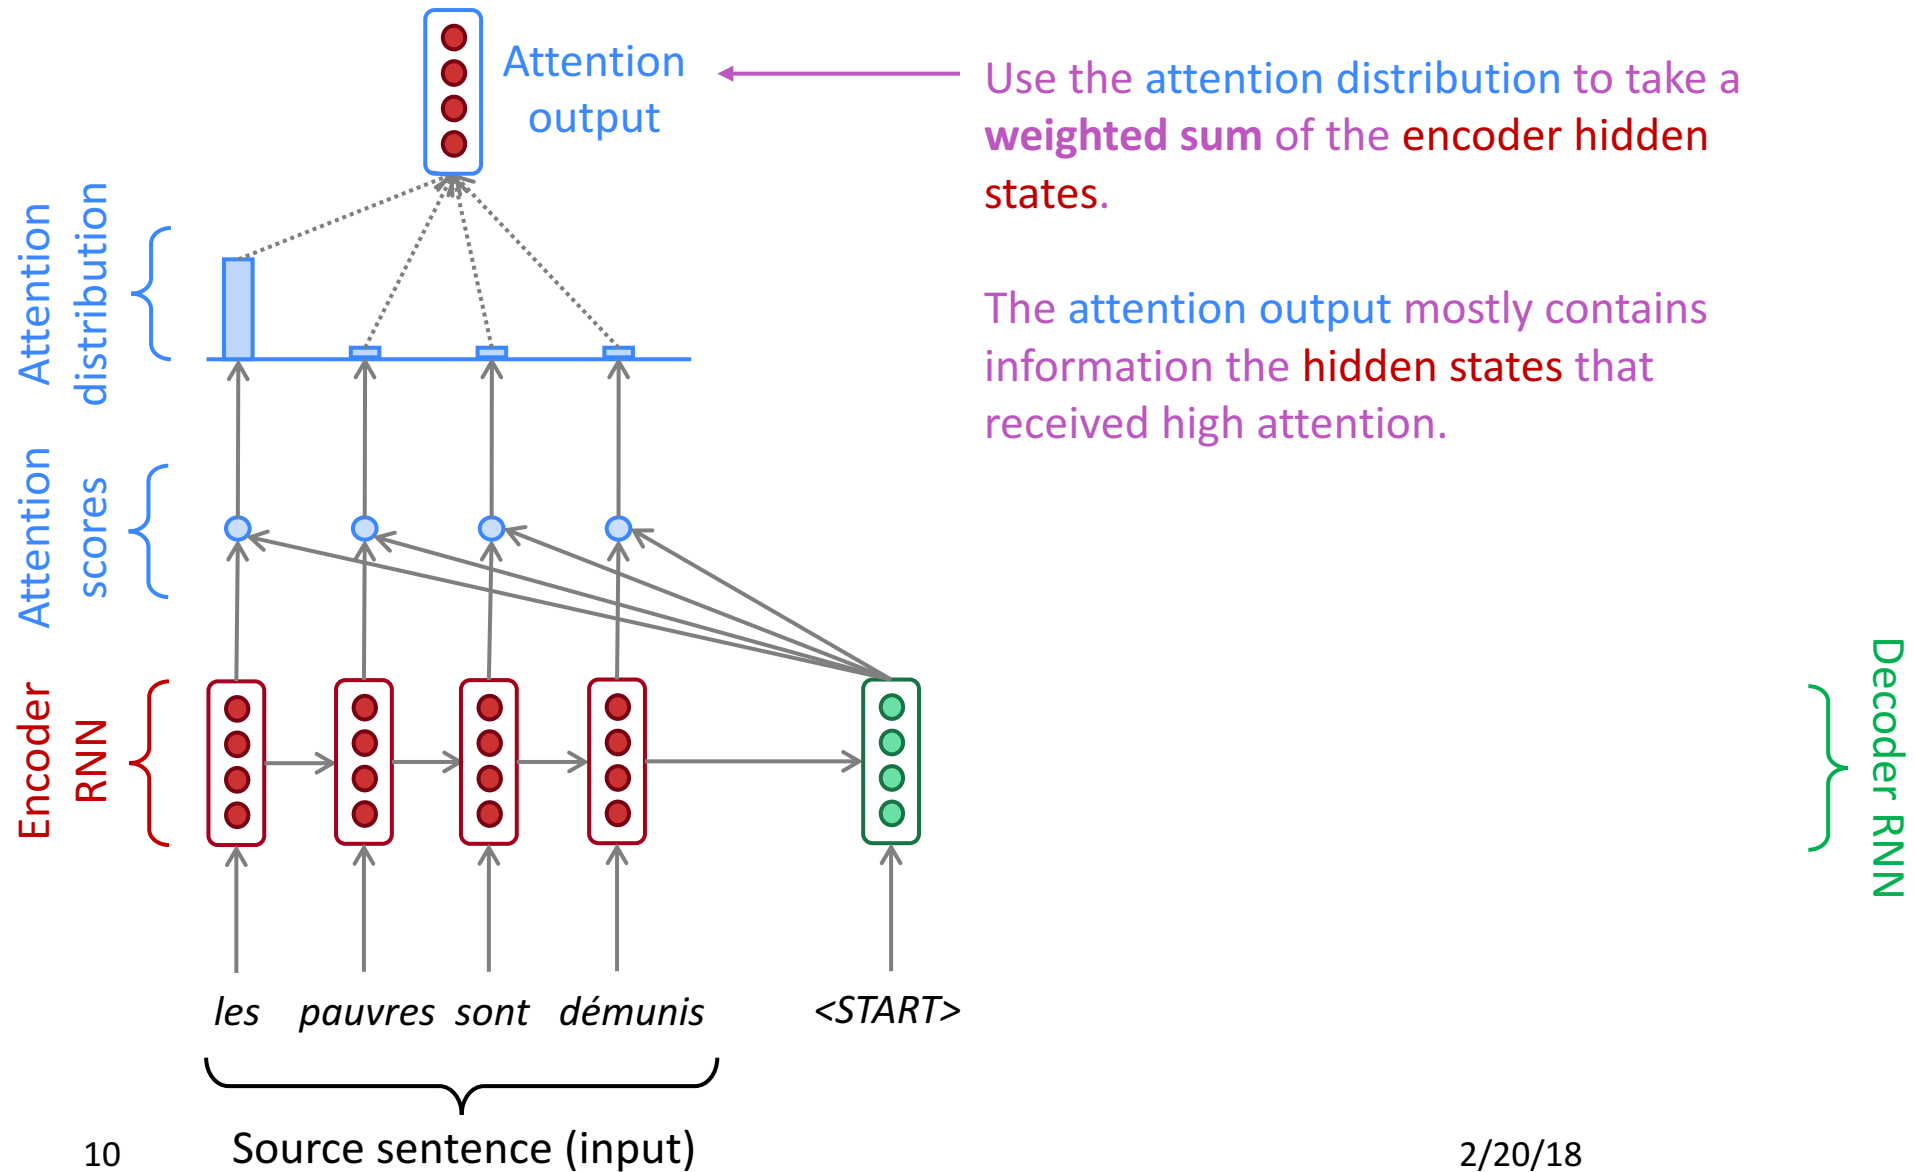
Attention output

Use the attention distribution to take a **weighted sum** of the encoder hidden states.

The attention output mostly contains information the hidden states that received high attention.

Attention distribution

Attention scores

Encoder RNN

Decoder RNN

*les* *pauvres* *sont* *démunis* *<START>*

Source sentence (input)

10

2/20/18